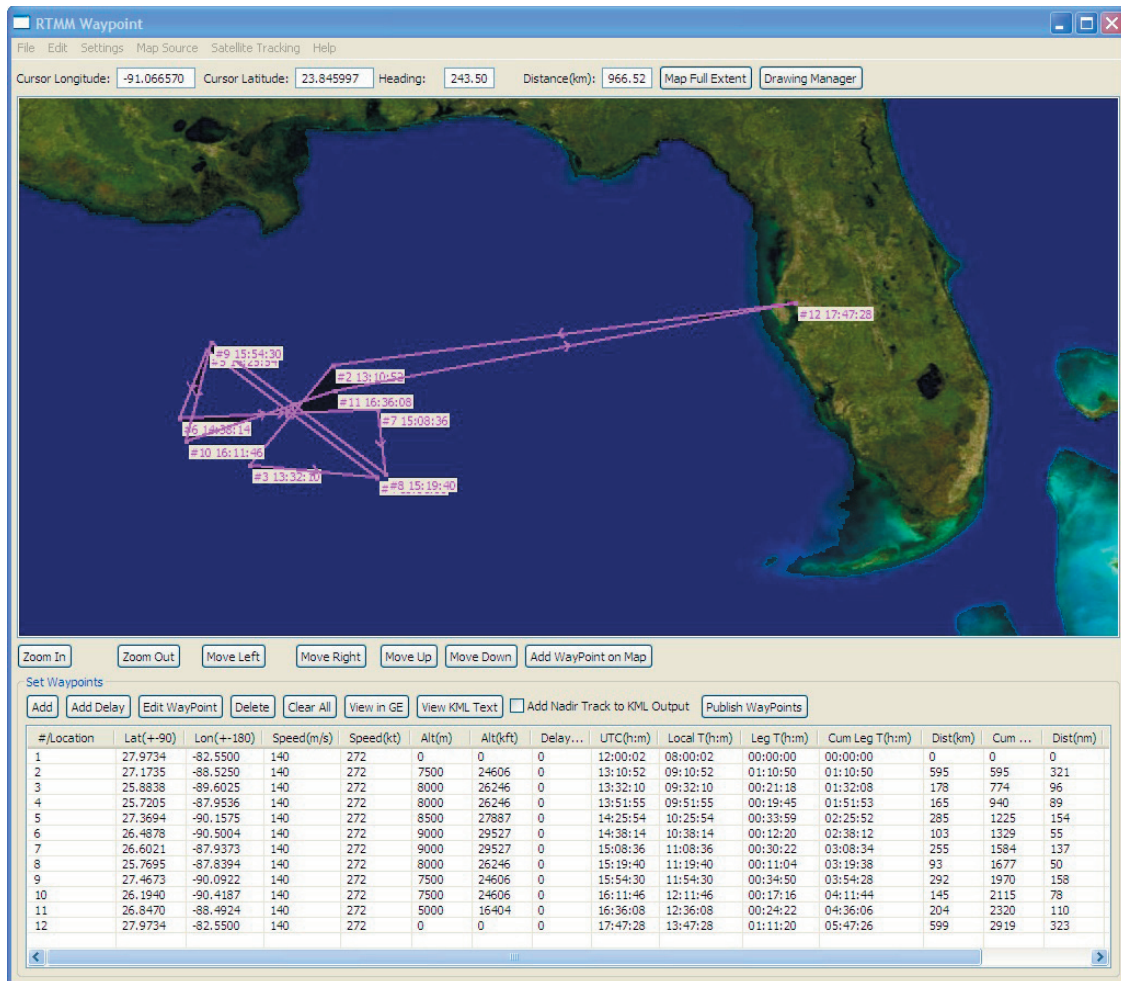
RTMM Waypoint

File Edit Settings Map Source Satellite Tracking Help

Cursor Longitude: -91.066570 Cursor Latitude: 23.845997 Heading: 243.50 Distance(km): 966.52 Map Full Extent Drawing Manager

#12 17:47:28
#9 15:54:30
#2 13:10:52
#11 16:36:08
#7 15:08:36
#6 14:38:14
#10 16:11:46
#3 13:32:10
#8 15:19:40

Zoom In Zoom Out Move Left Move Right Move Up Move Down Add WayPoint on Map

Set Waypoints

Add Add Delay Edit WayPoint Delete Clear All View in GE View KML Text Add Nadir Track to KML Output Publish WayPoints

| #/Location | Lat(+-90) | Lon(+-180) | Speed(m/s) | Speed(kt) | Alt(m) | Alt(kft) | Delay... | UTC(h:m) | Local T(h:m) | Leg T(h:m) | Cum Leg T(h:m) | Dist(km) | Cum ... | Dist(nm) |
|---|---|---|---|---|---|---|---|---|---|---|---|---|---|---|
| 1 | 27.9734 | -82.5500 | 140 | 272 | 0 | 0 | 0 | 12:00:02 | 08:00:02 | 00:00:00 | 00:00:00 | 0 | 0 | 0 |
| 2 | 27.1735 | -88.5250 | 140 | 272 | 7500 | 24606 | 0 | 13:10:52 | 09:10:52 | 01:10:50 | 01:10:50 | 595 | 595 | 321 |
| 3 | 25.8838 | -89.6025 | 140 | 272 | 8000 | 26246 | 0 | 13:32:10 | 09:32:10 | 00:21:18 | 01:32:08 | 178 | 774 | 96 |
| 4 | 25.7205 | -87.9536 | 140 | 272 | 8000 | 26246 | 0 | 13:51:55 | 09:51:55 | 00:19:45 | 01:51:53 | 165 | 940 | 89 |
| 5 | 27.3694 | -90.1575 | 140 | 272 | 8500 | 27887 | 0 | 14:25:54 | 10:25:54 | 00:33:59 | 02:25:52 | 285 | 1225 | 154 |
| 6 | 26.4878 | -90.5004 | 140 | 272 | 9000 | 29527 | 0 | 14:38:14 | 10:38:14 | 00:12:20 | 02:38:12 | 103 | 1329 | 55 |
| 7 | 26.6021 | -87.9373 | 140 | 272 | 9000 | 29527 | 0 | 15:08:36 | 11:08:36 | 00:30:22 | 03:08:34 | 255 | 1584 | 137 |
| 8 | 25.7695 | -87.8394 | 140 | 272 | 8000 | 26246 | 0 | 15:19:40 | 11:19:40 | 00:11:04 | 03:19:38 | 93 | 1677 | 50 |
| 9 | 27.4673 | -90.0922 | 140 | 272 | 7500 | 24606 | 0 | 15:54:30 | 11:54:30 | 00:34:50 | 03:54:28 | 292 | 1970 | 158 |
| 10 | 26.1940 | -90.4187 | 140 | 272 | 7500 | 24606 | 0 | 16:11:46 | 12:11:46 | 00:17:16 | 04:11:44 | 145 | 2115 | 78 |
| 11 | 26.8470 | -88.4924 | 140 | 272 | 5000 | 16404 | 0 | 16:36:08 | 12:36:08 | 00:24:22 | 04:36:06 | 204 | 2320 | 110 |
| 12 | 27.9734 | -82.5500 | 140 | 272 | 0 | 0 | 0 | 17:47:28 | 13:47:28 | 01:11:20 | 05:47:26 | 599 | 2919 | 323 |